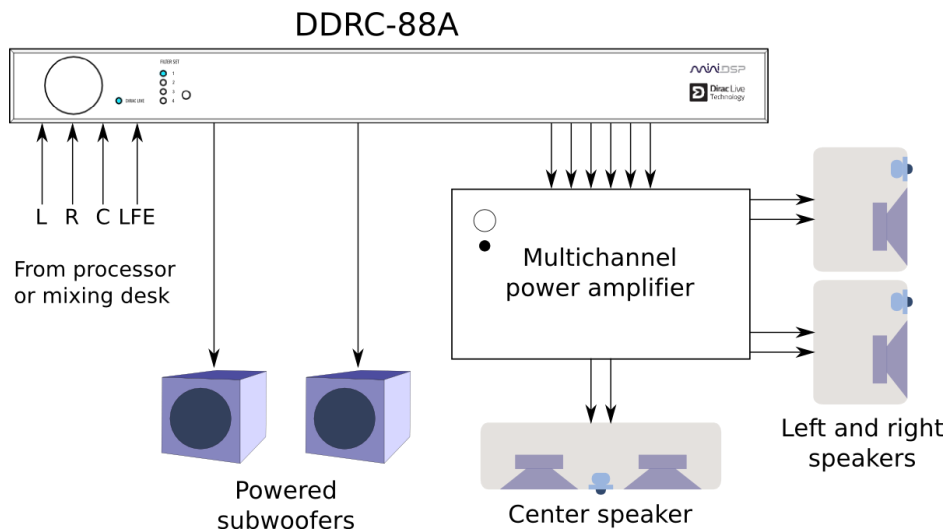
DDRC-88A

FILTER SET
1
2
3
4

DIRAC LIVE

miniDSP

Dirac Live Technology

L R C LFE

From processor or mixing desk

Multichannel power amplifier

Left and right speakers

Powered subwoofers

Center speaker